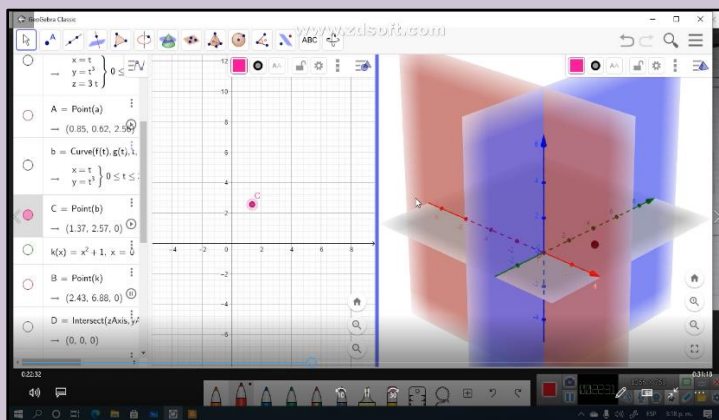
GeoGebra Classic

www.xdsoft.com

ABC

$\rightarrow$ $\left.\begin{array}{l} x = t \\ y = t^3 \\ z = 3t \end{array}\right\} 0 \leq$

A = Point(a)

$\rightarrow$ (0.85, 0.62, 2.56)

b = Curve(f(t), g(t), 1,

$\rightarrow$ $\left.\begin{array}{l} x = t \\ y = t^3 \end{array}\right\} 0 \leq t \leq$

C = Point(b)

$\rightarrow$ (1.37, 2.57, 0)

k(x) = $x^2$ + 1, x = 0

B = Point(k)

$\rightarrow$ (2.43, 6.88, 0)

D = Intersect(zAxis, y

$\rightarrow$ (0, 0, 0)

C

12

10

8

6

4

2

-4

-2

2

4

6

-2

-4

-6

0:22:32

0:31:13